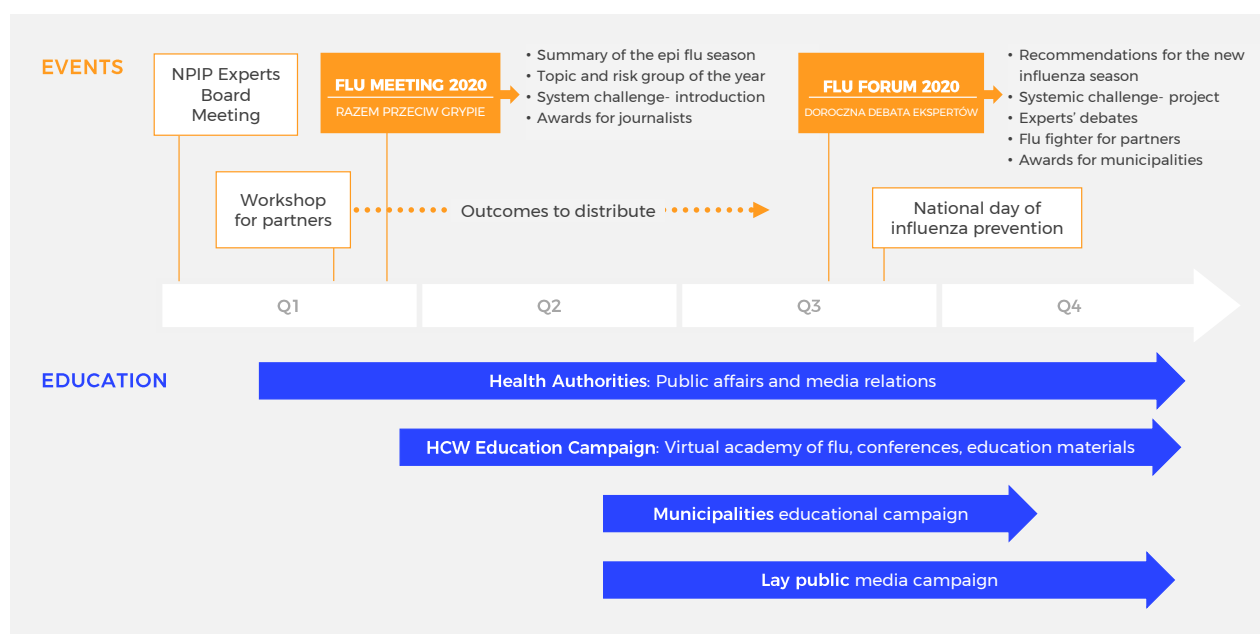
EVENTS

NPIP Experts Board Meeting

FLU MEETING 2020
RAZEM PRZECIW GRYPIE

• Summary of the epi flu season
• Topic and risk group of the year
• System challenge- introduction
• Awards for journalists

FLU FORUM 2020
DOROCZNA DEBATA EKSPERTÓW

• Recommendations for the new influenza season
• Systemic challenge- project
• Experts' debates
• Flu fighter for partners
• Awards for municipalities

Workshop for partners

Outcomes to distribute

National day of influenza prevention

Q1

Q2

Q3

Q4

EDUCATION

Health Authorities: Public affairs and media relations

HCW Education Campaign: Virtual academy of flu, conferences, education materials

Municipalities educational campaign

Lay public media campaign